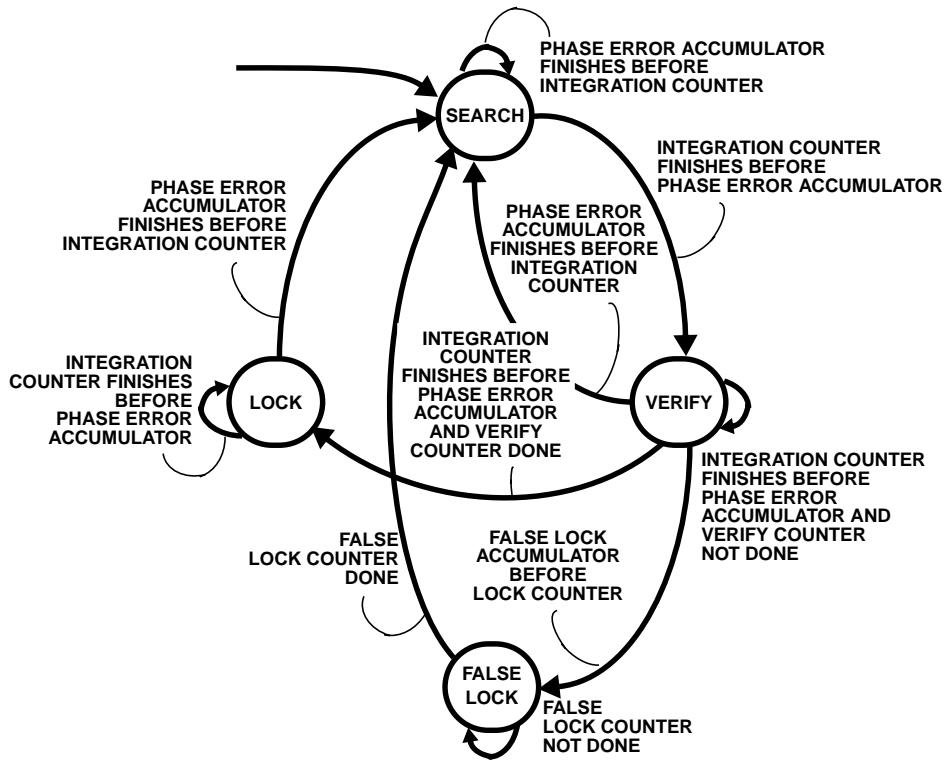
PHASE ERROR ACCUMULATOR FINISHES BEFORE INTEGRATION COUNTER

SEARCH

INTEGRATION COUNTER FINISHES BEFORE PHASE ERROR ACCUMULATOR

PHASE ERROR ACCUMULATOR FINISHES BEFORE INTEGRATION COUNTER

PHASE ERROR ACCUMULATOR FINISHES BEFORE INTEGRATION COUNTER

INTEGRATION COUNTER FINISHES BEFORE PHASE ERROR ACCUMULATOR

LOCK

INTEGRATION COUNTER FINISHES BEFORE PHASE ERROR ACCUMULATOR AND VERIFY COUNTER DONE

VERIFY

INTEGRATION COUNTER FINISHES BEFORE PHASE ERROR ACCUMULATOR AND VERIFY COUNTER NOT DONE

FALSE LOCK COUNTER DONE

FALSE LOCK ACCUMULATOR BEFORE LOCK COUNTER

FALSE LOCK

FALSE LOCK COUNTER NOT DONE